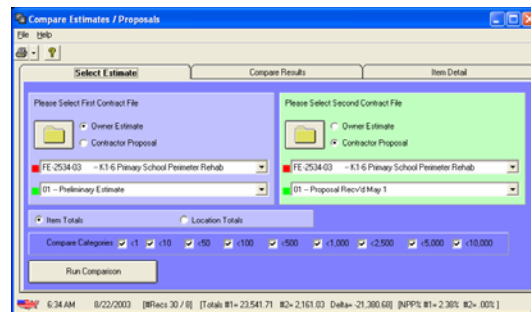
Compare Estimates / Proposals

File Help

Select Estimate | Compare Results | Item Detail

Please Select First Contract File

Owner Estimate

Contractor Proposal

FE-2534-03 – K1-6 Primary School Perimeter Rehab

01 – Preliminary Estimate

Please Select Second Contract File

Owner Estimate

Contractor Proposal

FE-2534-03 – K1-6 Primary School Perimeter Rehab

01 – Proposal Recv'd May 1

Item Totals

Location Totals

Compare Categories <1 <10 <50 <100 <500 <1,000 <2,500 <5,000 <10,000

Run Comparison

6:34 AM 8/22/2003 [#Recs 30 / 0] [Totals #1= 23,541.71 #2= 2,161.03 Delta= -21,380.68] [NPP% #1= 2.38% #2= .00% ]